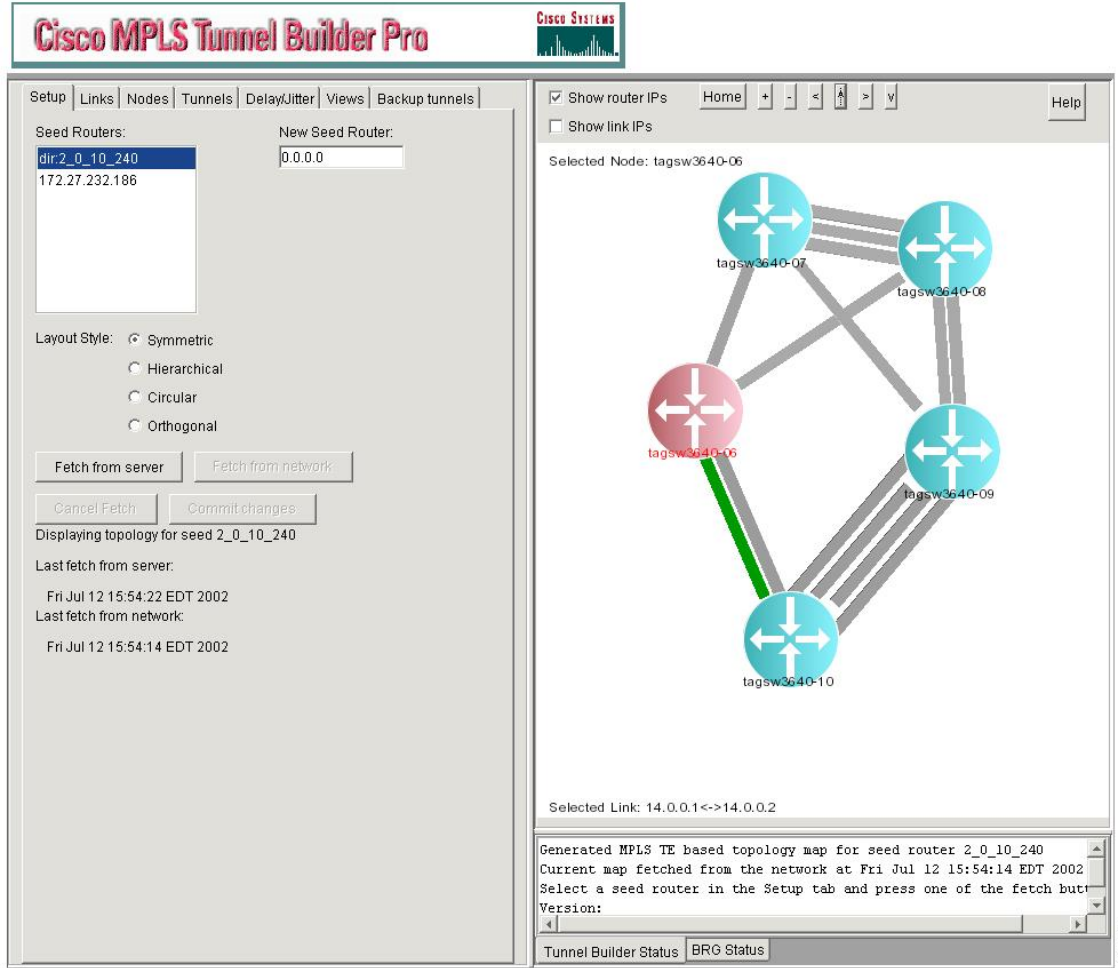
Cisco MPLS Tunnel Builder Pro

Cisco Systems

Setup | Links | Nodes | Tunnels | Delay/Jitter | Views | Backup tunnels

Seed Routers:

dir:2_0_10_240
172.27.232.186

New Seed Router:

0.0.0.0

Layout Style: Symmetric
Hierarchical
Circular
Orthogonal

Fetch from server
Fetch from network
Cancel Fetch
Commit changes

Displaying topology for seed 2_0_10_240

Last fetch from server:

Fri Jul 12 15:54:22 EDT 2002

Last fetch from network:

Fri Jul 12 15:54:14 EDT 2002

Show router IPs
Home + - < ^ > v
Help
Show link IPs

Selected Node: tagsw3640-06

tagsw3640-07
tagsw3640-08
tagsw3640-06
tagsw3640-09
tagsw3640-10

Selected Link: 14.0.0.1<->14.0.0.2

Generated MPLS TE based topology map for seed router 2_0_10_240
Current map fetched from the network at Fri Jul 12 15:54:14 EDT 2002
Select a seed router in the Setup tab and press one of the fetch butt
Version:

Tunnel Builder Status
BRG Status